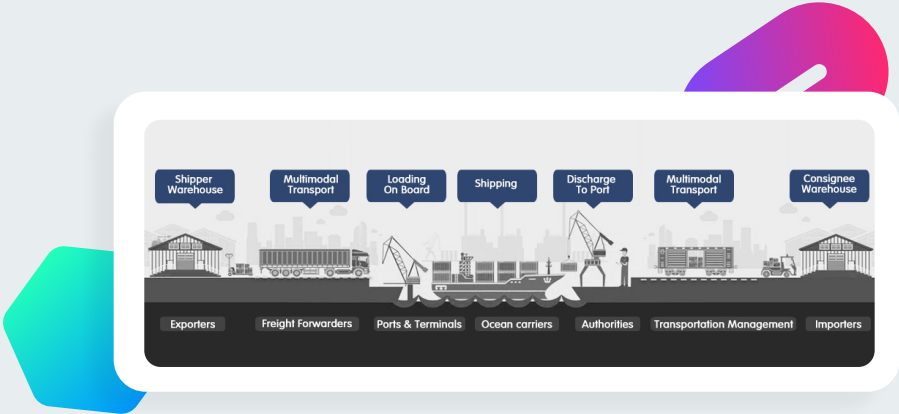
Shipper Warehouse

Multimodal Transport

Loading On Board

Shipping

Discharge To Port

Multimodal Transport

Consignee Warehouse

Exporters

Freight Forwarders

Ports & Terminals

Ocean carriers

Authorities

Transportation Management

Importers